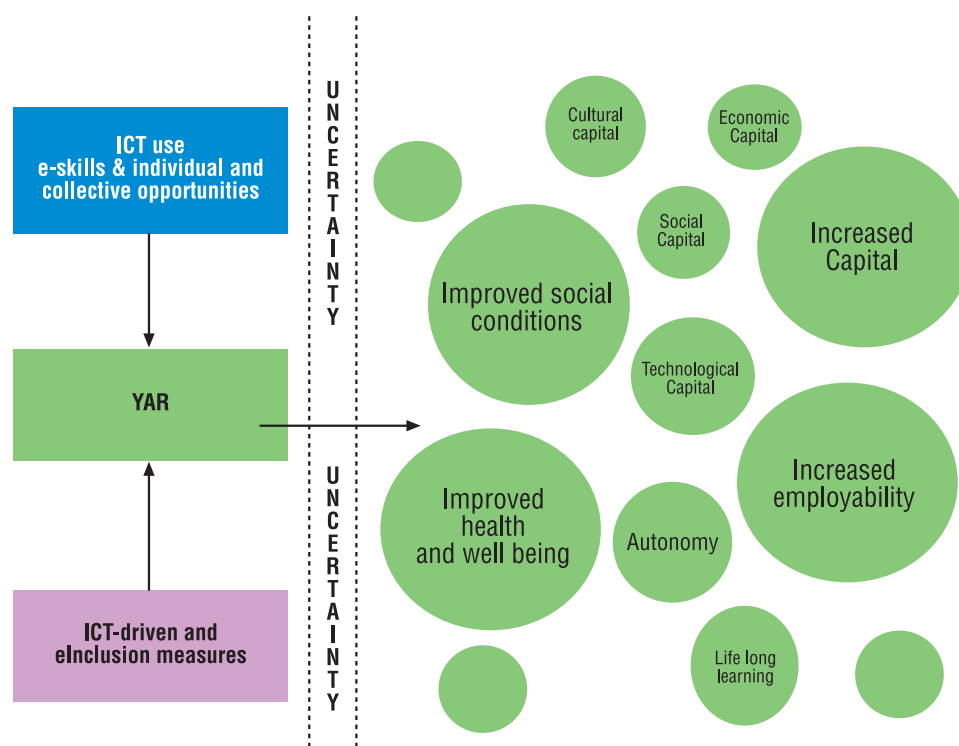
ICT use
e-skills & individual and collective opportunities

YAR

ICT-driven and eInclusion measures

UNCERTAINTY

UNCERTAINTY

Cultural capital

Economic Capital

Social Capital

Increased Capital

Improved social conditions

Technological Capital

Improved health and well being

Autonomy

Increased employability

Life long learning